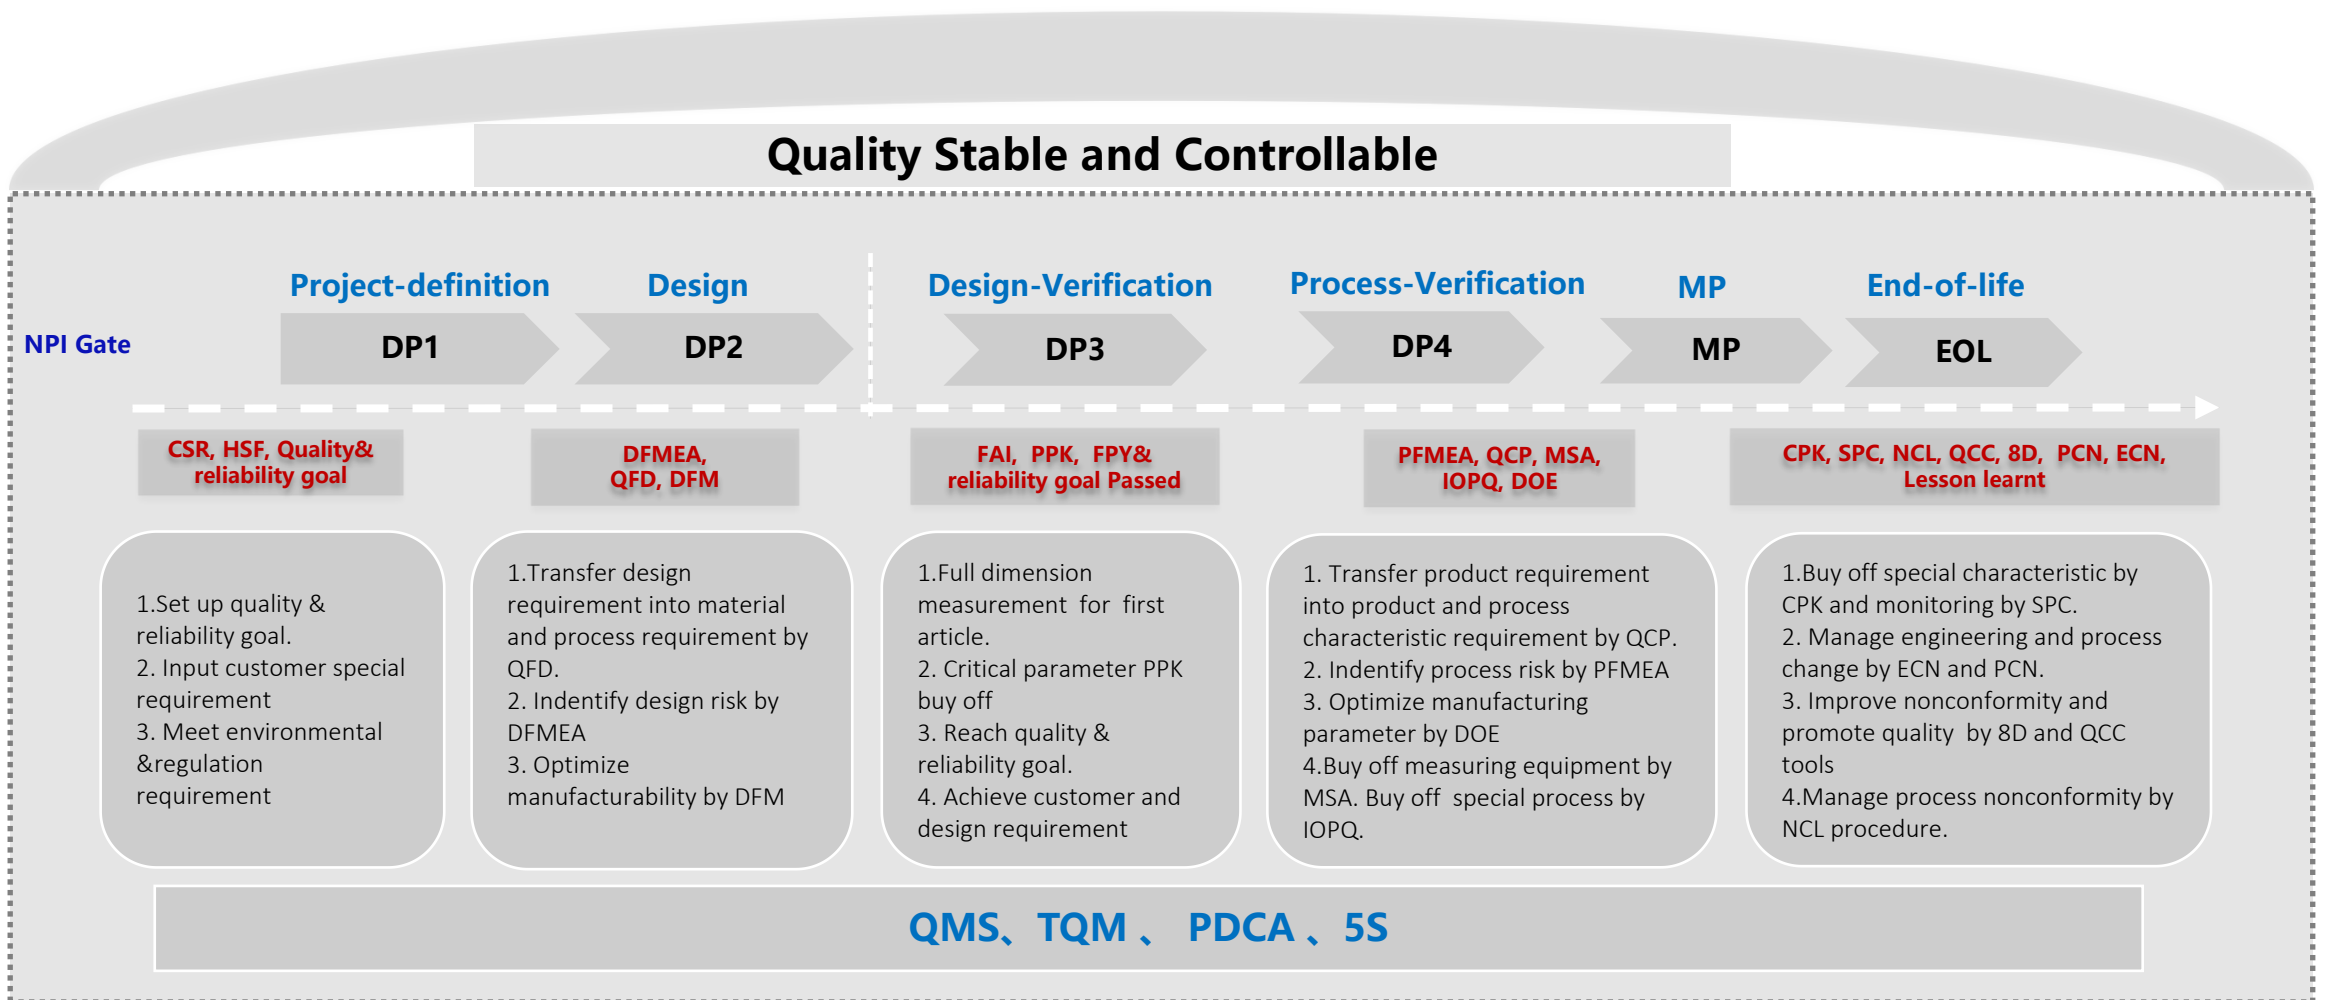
Quality Stable and Controllable

NPI Gate

Project-definition
DP1

Design
DP2

Design-Verification
DP3

Process-Verification
DP4

MP
MP

End-of-life
EOL

CSR, HSF, Quality& reliability goal

DFMEA, QFD, DFM

FAI, PPK, FPY& reliability goal Passed

PFMEA, QCP, MSA, IOPQ, DOE

CPK, SPC, NCL, QCC, 8D, PCN, ECN, Lesson learnt

1.Set up quality & reliability goal.
2. Input customer special requirement
3. Meet environmental &regulation requirement

1.Transfer design requirement into material and process requirement by QFD.
2. Indentify design risk by DFMEA
3. Optimize manufacturability by DFM

1.Full dimension measurement for first article.
2. Critical parameter PPK buy off
3. Reach quality & reliability goal.
4. Achieve customer and design requirement

1. Transfer product requirement into product and process characteristic requirement by QCP.
2. Indentify process risk by PFMEA
3. Optimize manufacturing parameter by DOE
4.Buy off measuring equipment by MSA. Buy off special process by IOPQ.

1.Buy off special characteristic by CPK and monitoring by SPC.
2. Manage engineering and process change by ECN and PCN.
3. Improve nonconformity and promote quality by 8D and QCC tools
4.Manage process nonconformity by NCL procedure.

QMS、TQM 、 PDCA 、 5S